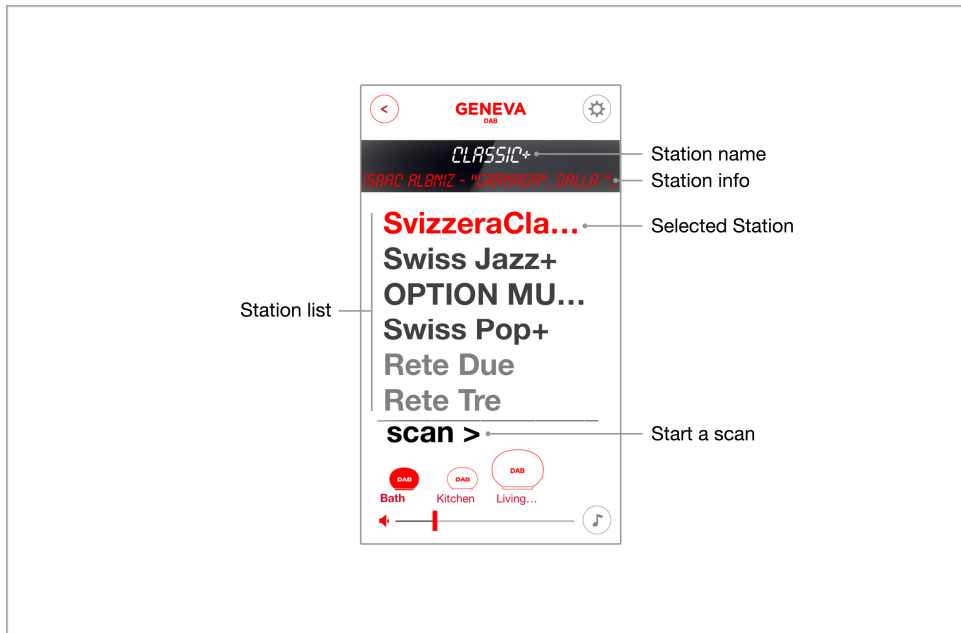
<

GENEVA
DAB

CLASSIC+
ISAAC ALBNIZ - "GRANADA", DALLA
Station name
Station info

SvizzeraCla...
Swiss Jazz+
OPTION MU...
Swiss Pop+
Rete Due
Rete Tre
Selected Station
Station list

scan >
Start a scan

DAB
Bath
DAB
Kitchen
DAB
Living...